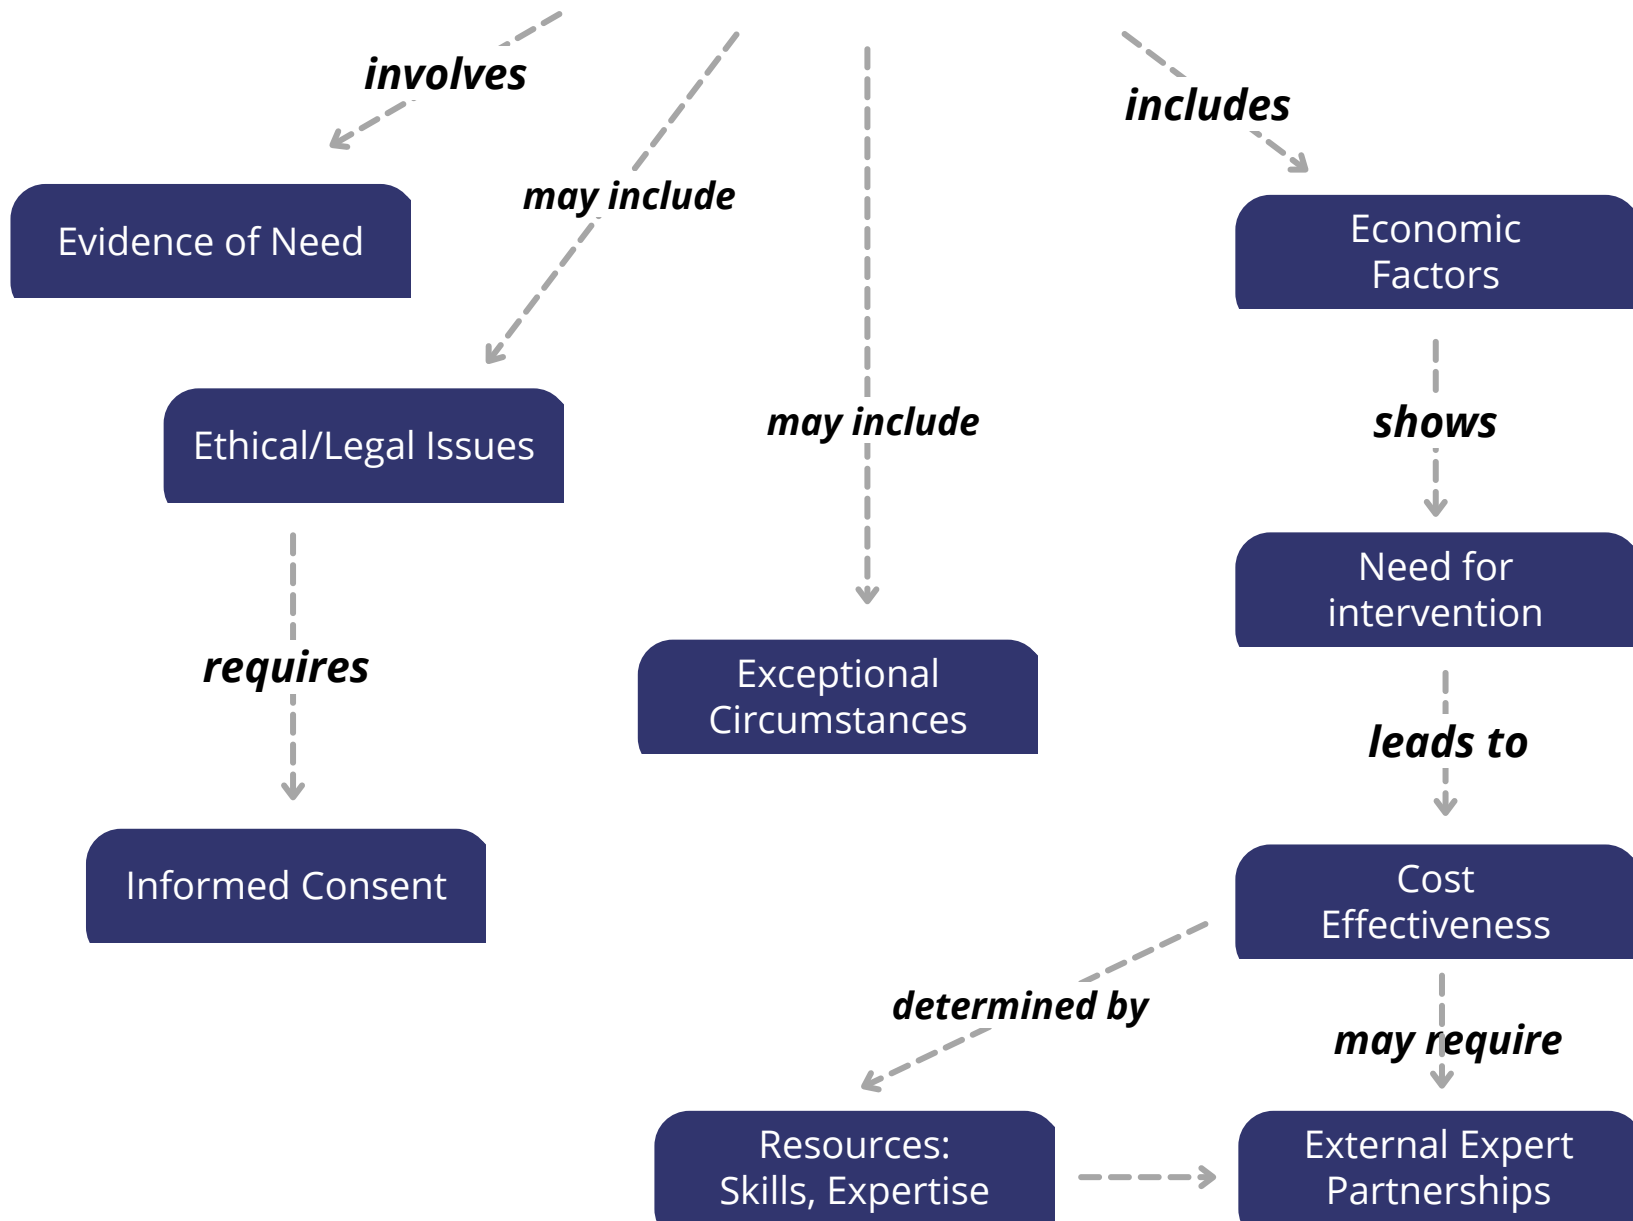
involves

may include

includes

Evidence of Need

Economic Factors

Ethical/Legal Issues

may include

shows

Need for intervention

requires

Exceptional Circumstances

leads to

Informed Consent

Cost Effectiveness

determined by

may require

Resources: Skills, Expertise

External Expert Partnerships